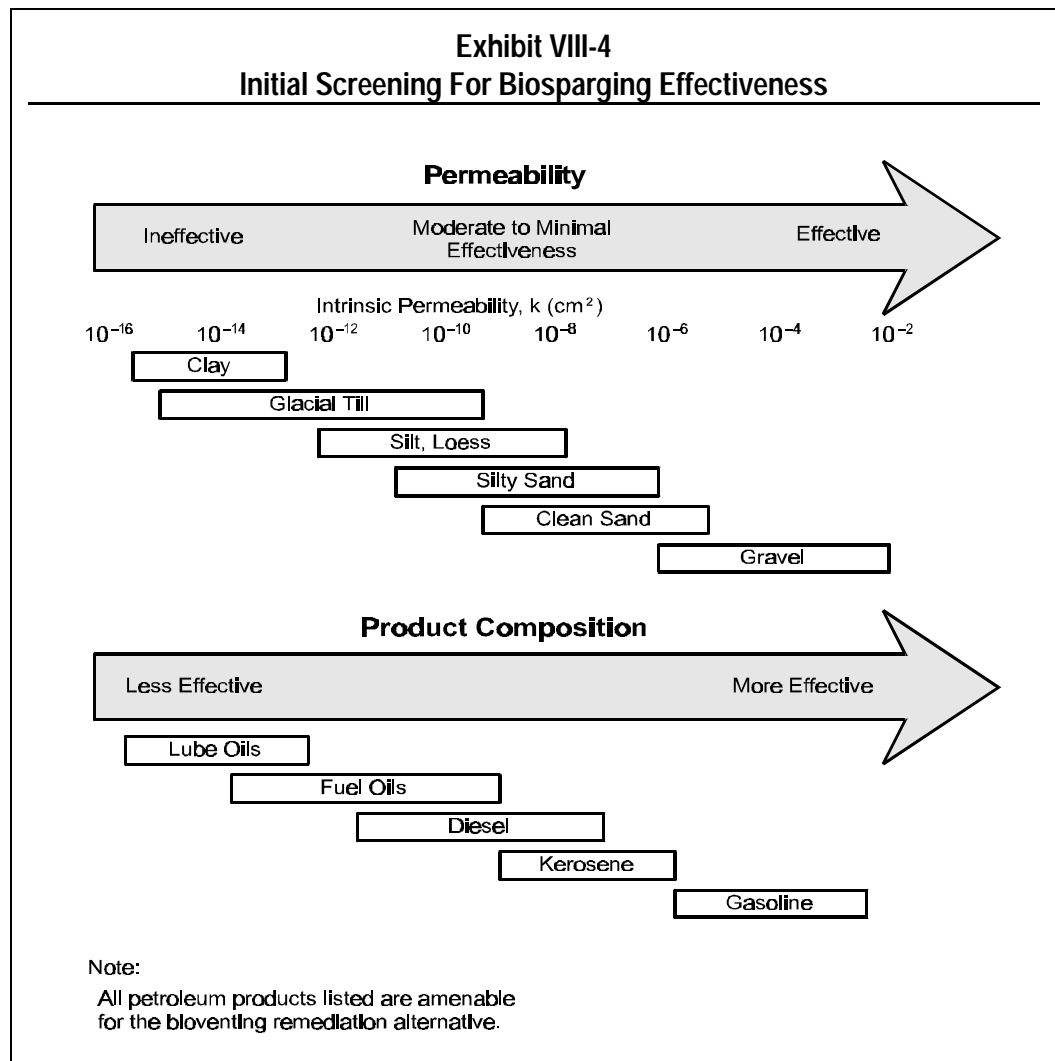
Exhibit VIII-4
Initial Screening For Biosparging Effectiveness

Permeability

Ineffective

Moderate to Minimal Effectiveness

Effective

Intrinsic Permeability, k ($cm^2$)

$10^{-16}$ $10^{-14}$ $10^{-12}$ $10^{-10}$ $10^{-8}$ $10^{-6}$ $10^{-4}$ $10^{-2}$

Clay

Glacial Till

Silt, Loess

Silty Sand

Clean Sand

Gravel

Product Composition

Less Effective

More Effective

Lube Oils

Fuel Oils

Diesel

Kerosene

Gasoline

Note:

All petroleum products listed are amenable for the bioventing remediation alternative.